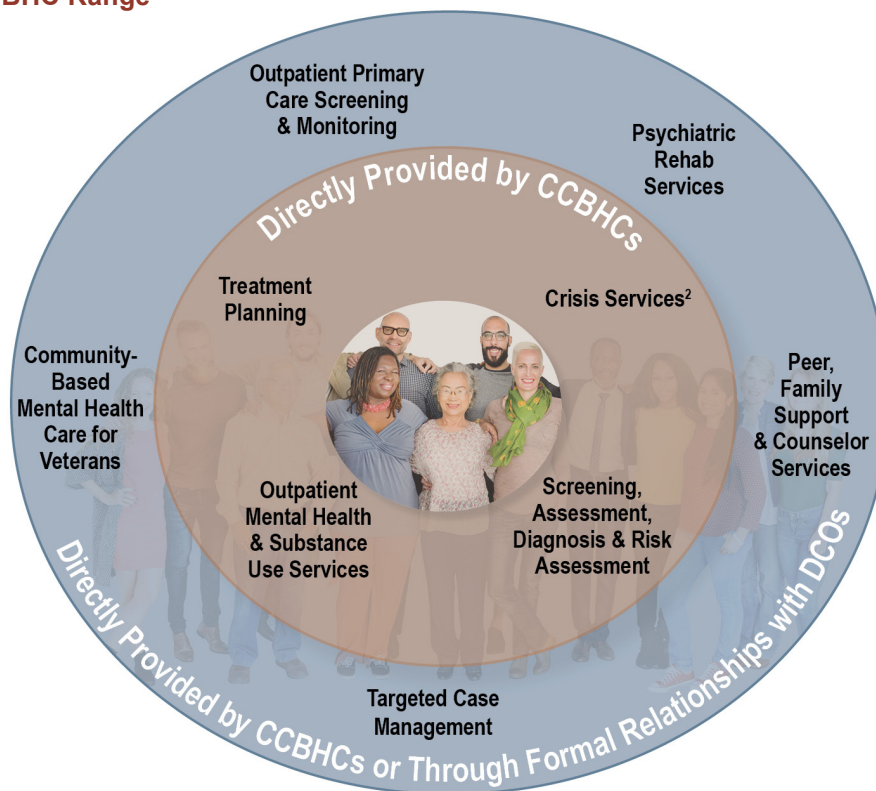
BHC Range

Outpatient Primary Care Screening & Monitoring

Psychiatric Rehab Services

Directly Provided by CCBHCs

Treatment Planning

Crisis Services$^2$

Community-Based Mental Health Care for Veterans

Peer, Family Support & Counselor Services

Outpatient Mental Health & Substance Use Services

Screening, Assessment, Diagnosis & Risk Assessment

Targeted Case Management

Directly Provided by CCBHCs or Through Formal Relationships with DCOs